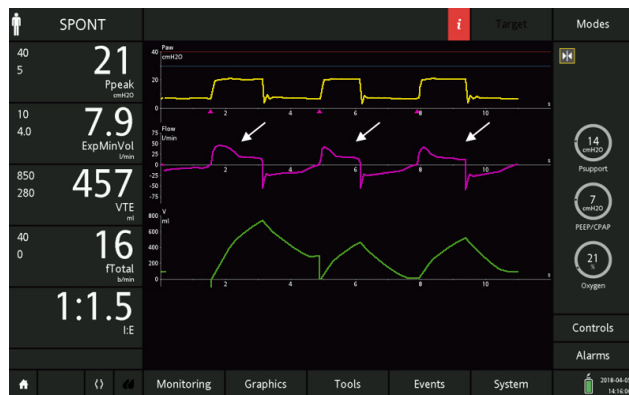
SPONT

i Target

Modes

40
5
21
Ppeak
cmH2O

10
4.0
7.9
ExpMinVol
l/min

850
280
457
VTE
ml

40
0
16
fTotal
b/min

1:1.5
I:E

40 Paw cmH2O
20
0
2 4 6 8 10 s

Flow l/min
75
50
25
0
-25
-50
-75
2 4 6 8 10 s

V ml
800
600
400
200
0
2 4 6 8 10 s

14 cmH2O
Psupport

7 cmH2O
PEEP/CPAP

21 %
Oxygen

Controls

Alarms

Monitoring Graphics Tools Events System

2018-04-0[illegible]
14:16:0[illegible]